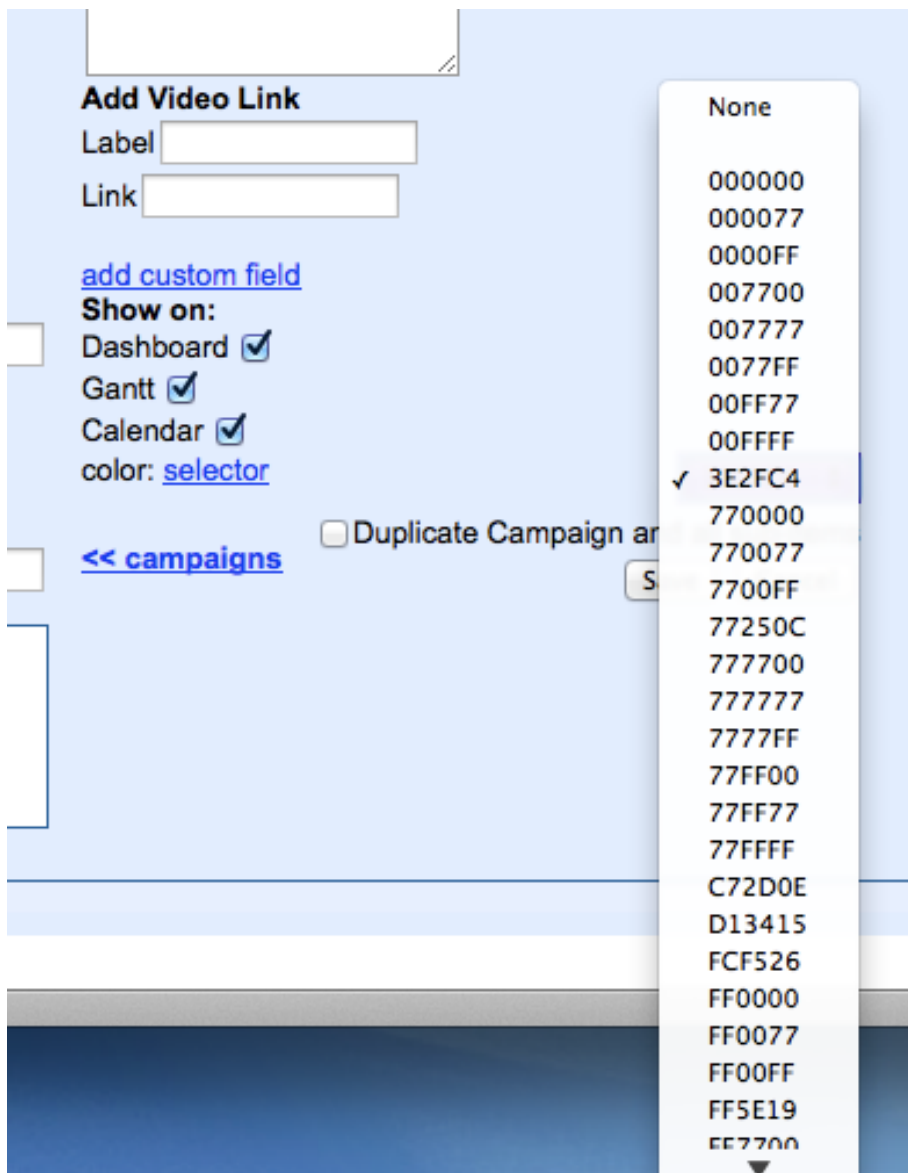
Add Video Link
Label
Link

add custom field
Show on:
Dashboard
Gantt
Calendar
color: selector

<< campaigns

Duplicate Campaign ar

S

None

000000
000077
0000FF
007700
007777
0077FF
00FF77
00FFFF
✓ 3E2FC4
770000
770077
7700FF
77250C
777700
777777
7777FF
77FF00
77FF77
77FFFF
C72D0E
D13415
FCF526
FF0000
FF0077
FF00FF
FF5E19
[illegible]